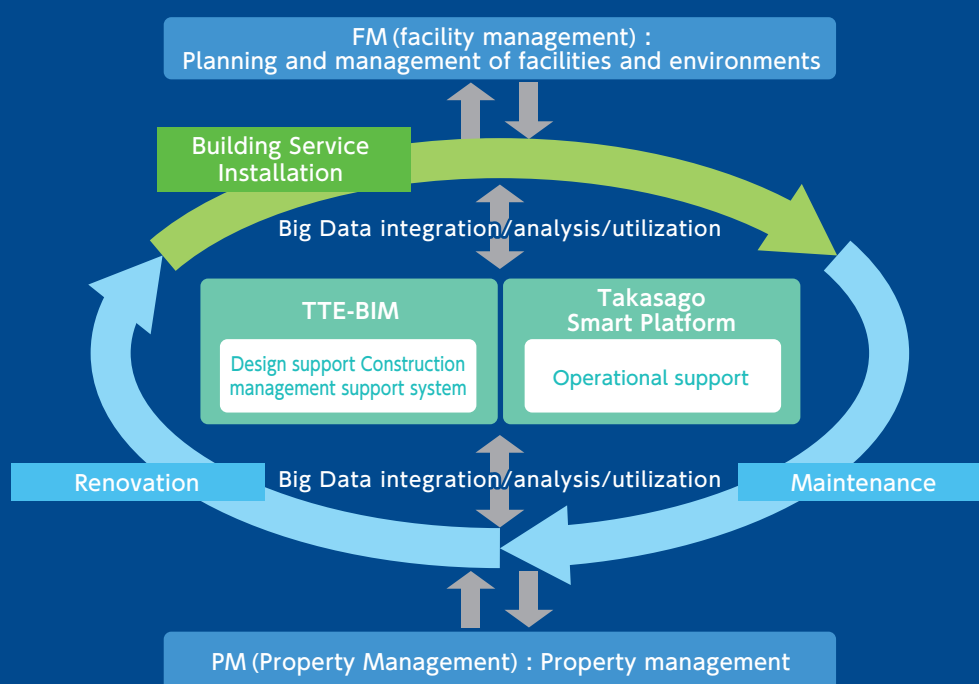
FM (facility management) :
Planning and management of facilities and environments

Building Service Installation

Big Data integration/analysis/utilization

TTE-BIM

Design support Construction management support system

Takasago Smart Platform

Operational support

Renovation

Big Data integration/analysis/utilization

Maintenance

PM (Property Management) : Property management